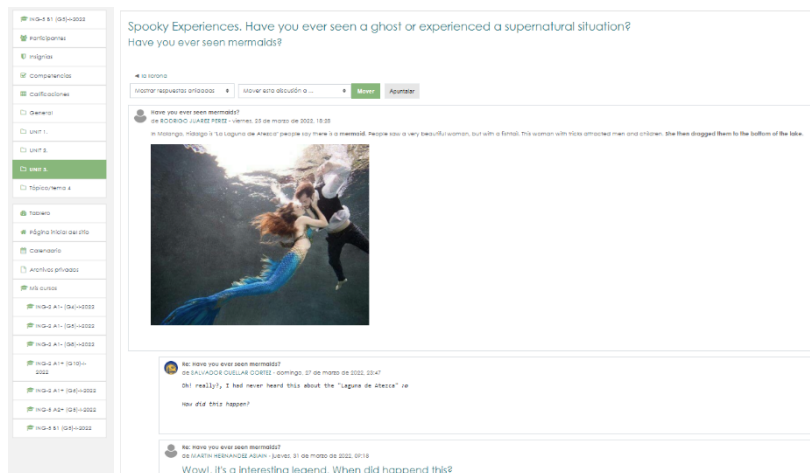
ING-5 B1 (G5)-I-2022
Participantes
Insignias
Competencias
Calificaciones
General
UNIT 1.
UNIT 2.
UNIT 3.
Tópico/tema 4
Tablero
Página Inicial del sitio
Calendario
Archivos privados
Mis cursos
ING-2 A1- (G4)-I-2022
ING-2 A1- (G4)-I-2022
ING-2 A1- (G6)-I-2022
ING-2 A1+ (G10)-I-2022
ING-3 A1+ (G4)-I-2022
ING-4 A2+ (G4)-I-2022
ING-5 B1 (G5)-I-2022

Spooky Experiences. Have you ever seen a ghost or experienced a supernatural situation?
Have you ever seen mermaids?

◄ La llorona

Mostrar respuestas anidadas
Mover esta discusión a ...
Mover
Apuntar

Have you ever seen mermaids?
de RODRIGO JUAREZ PEREZ - viernes, 25 de marzo de 2022, 18:05
In Metztitlan, Hidalgo is "La Laguna de Atezca" people say there is a mermaid. People say a very beautiful woman, but with a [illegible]. This woman with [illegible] attracted men and children. She then dragged them to the bottom of the lake.

Re: Have you ever seen mermaids?
de SALVADOR CUELLAR CORTEZ - domingo, 27 de marzo de 2022, 23:47
Oh! really?, I had never heard this about the "Laguna de Atezca" :o

How did this happen?

Re: Have you ever seen mermaids?
de MARTIN HERNANDEZ ADAN - jueves, 31 de marzo de 2022, 09:16
Wow!, it's a interesting legend. When did happend this?